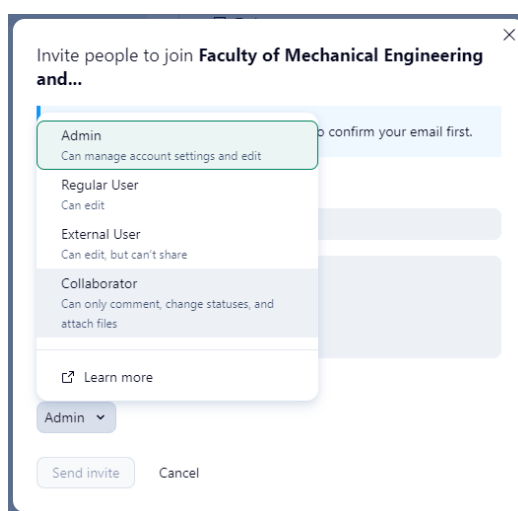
Invite people to join **Faculty of Mechanical Engineering and...**

×

Admin
Can manage account settings and edit

Regular User
Can edit

External User
Can edit, but can't share

Collaborator
Can only comment, change statuses, and attach files

Learn more

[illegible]o confirm your email first.

Admin

Send invite Cancel